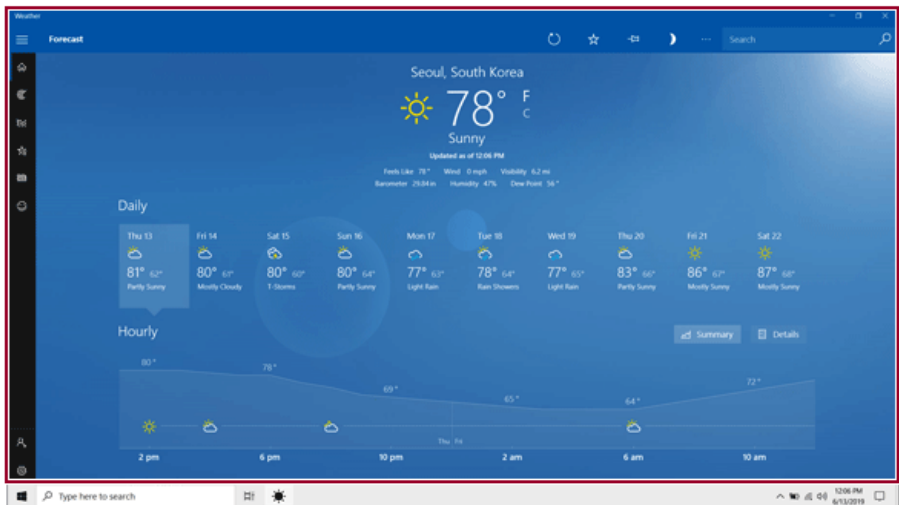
Weather

Forecast

Search

Seoul, South Korea

78° F C

Sunny

Updated as of 12:06 PM

Feels Like 78° Wind 0 mph Visibility 6.2 mi
Barometer 29.84 in Humidity 47% Dew Point 56°

Daily

| Thu 13 | Fri 14 | Sat 15 | Sun 16 | Mon 17 | Tue 18 | Wed 19 | Thu 20 | Fri 21 | Sat 22 |
|---|---|---|---|---|---|---|---|---|---|
| 81° 62° | 80° 61° | 80° 60° | 80° 64° | 77° 63° | 78° 64° | 77° 65° | 83° 66° | 86° 67° | 87° 68° |
| Partly Sunny | Mostly Cloudy | T-Storms | Partly Sunny | Light Rain | Rain Showers | Light Rain | Partly Sunny | Mostly Sunny | Mostly Sunny |

Hourly

Summary Details

80° 78° 69° 65° 64° 72°

Thu Fri

2 pm 6 pm 10 pm 2 am 6 am 10 am

Type here to search

12:06 PM
6/13/2019